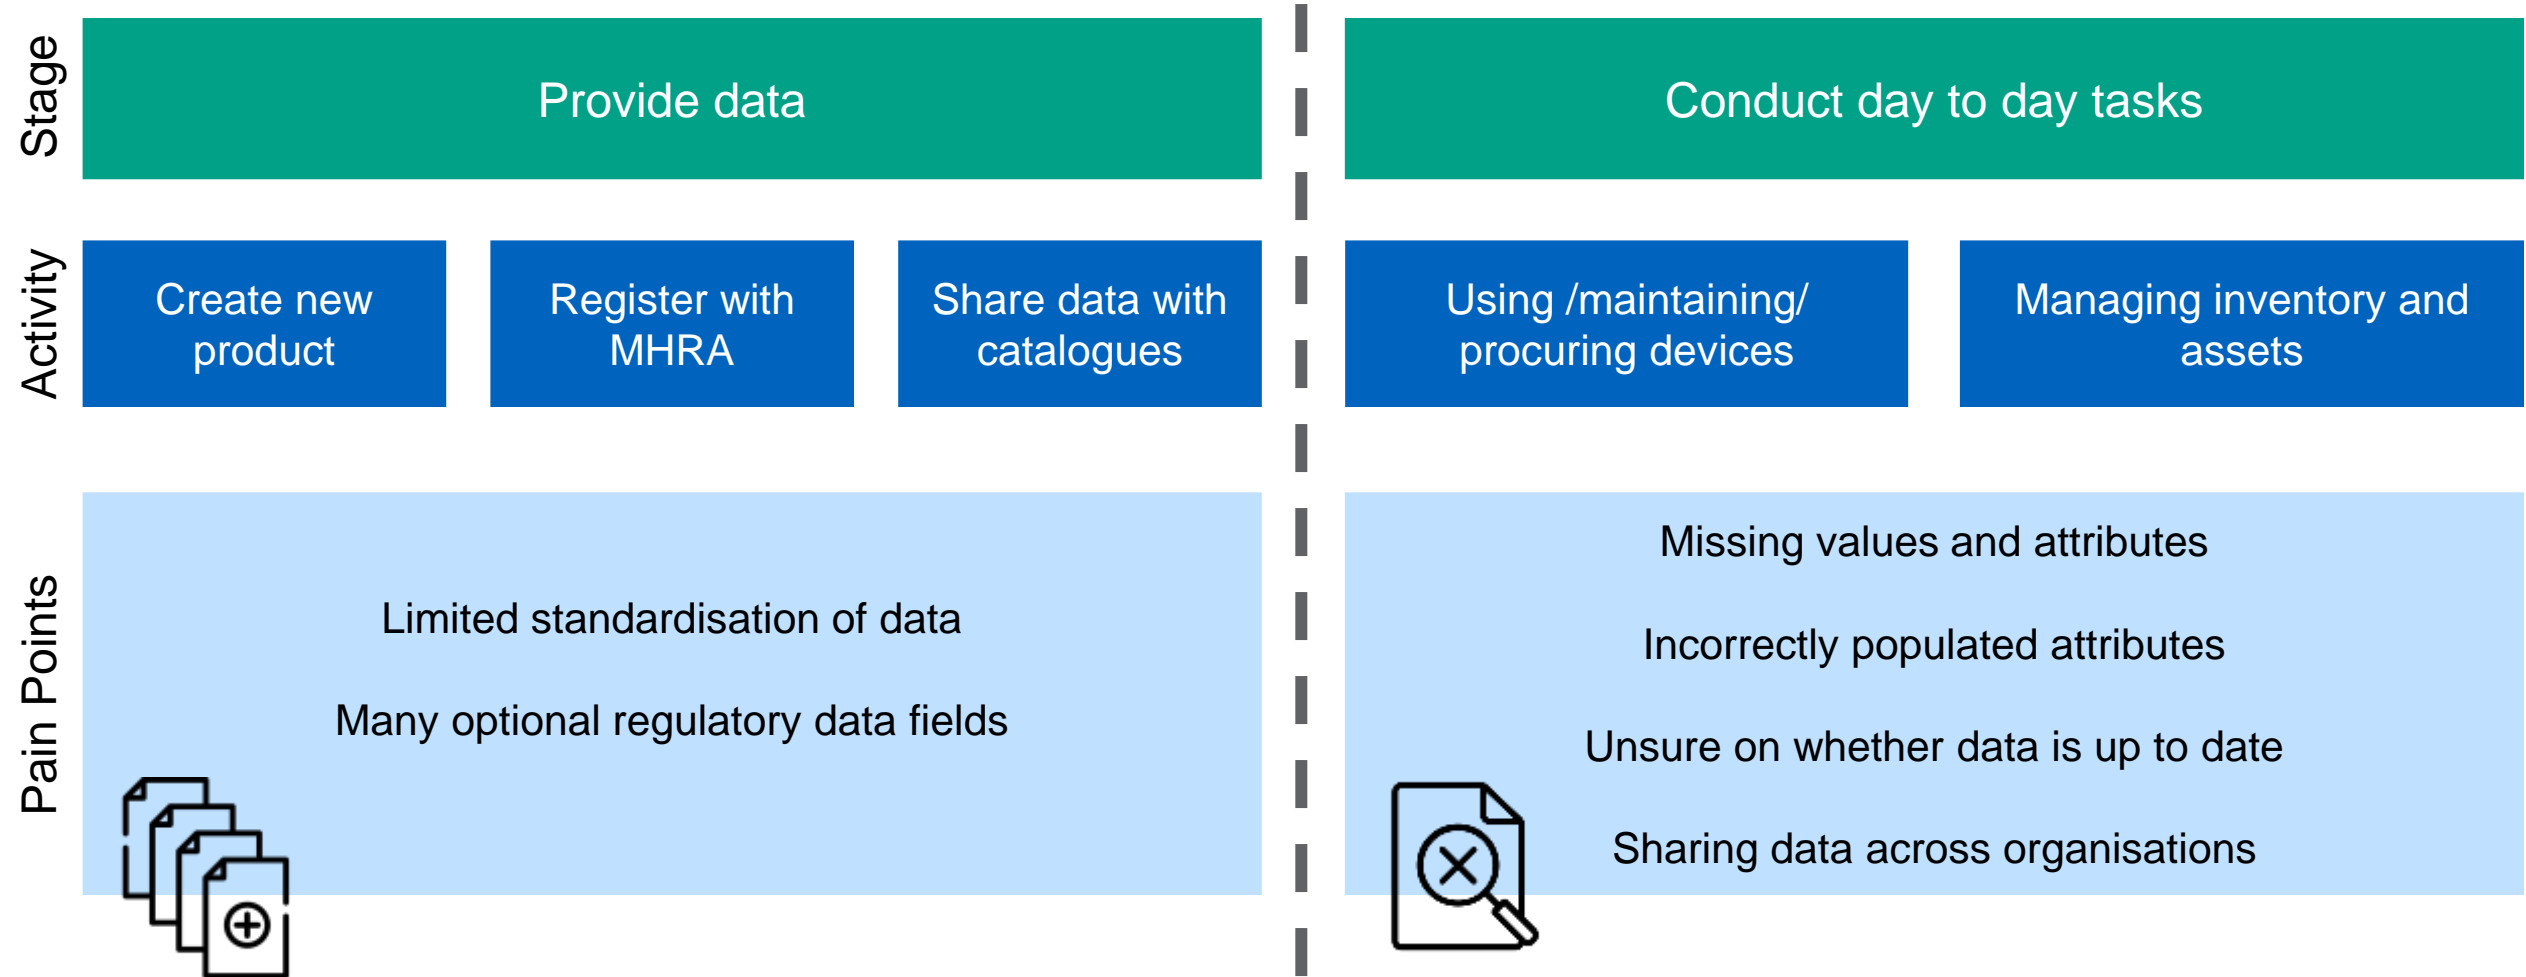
Stage

Provide data

Conduct day to day tasks

Activity

Create new product

Register with MHRA

Share data with catalogues

Using /maintaining/ procuring devices

Managing inventory and assets

Pain Points

Limited standardisation of data

Many optional regulatory data fields

Missing values and attributes

Incorrectly populated attributes

Unsure on whether data is up to date

Sharing data across organisations